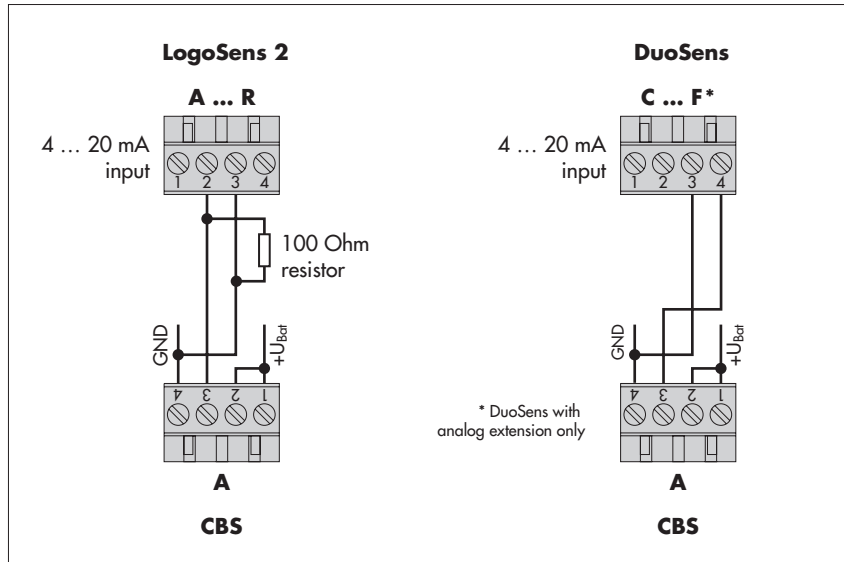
LogoSens 2

A … R

4 … 20 mA input

1 2 3 4

100 Ohm resistor

GND

$+U_{Bat}$

4 3 2 1

A

CBS

DuoSens

C … F*

4 … 20 mA input

1 2 3 4

GND

$+U_{Bat}$

4 3 2 1

* DuoSens with analog extension only

A

CBS